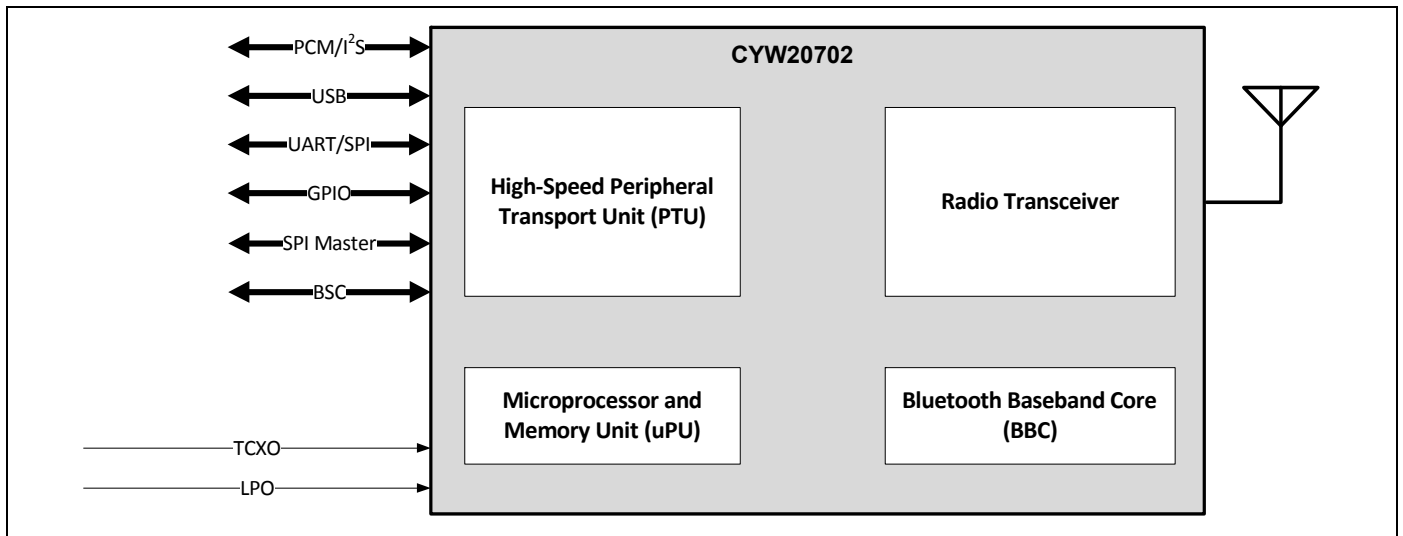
PCM/$I^2S$

USB

UART/SPI

GPIO

SPI Master

BSC

TCXO

LPO

CYW20702

High-Speed Peripheral Transport Unit (PTU)

Radio Transceiver

Microprocessor and Memory Unit (uPU)

Bluetooth Baseband Core (BBC)